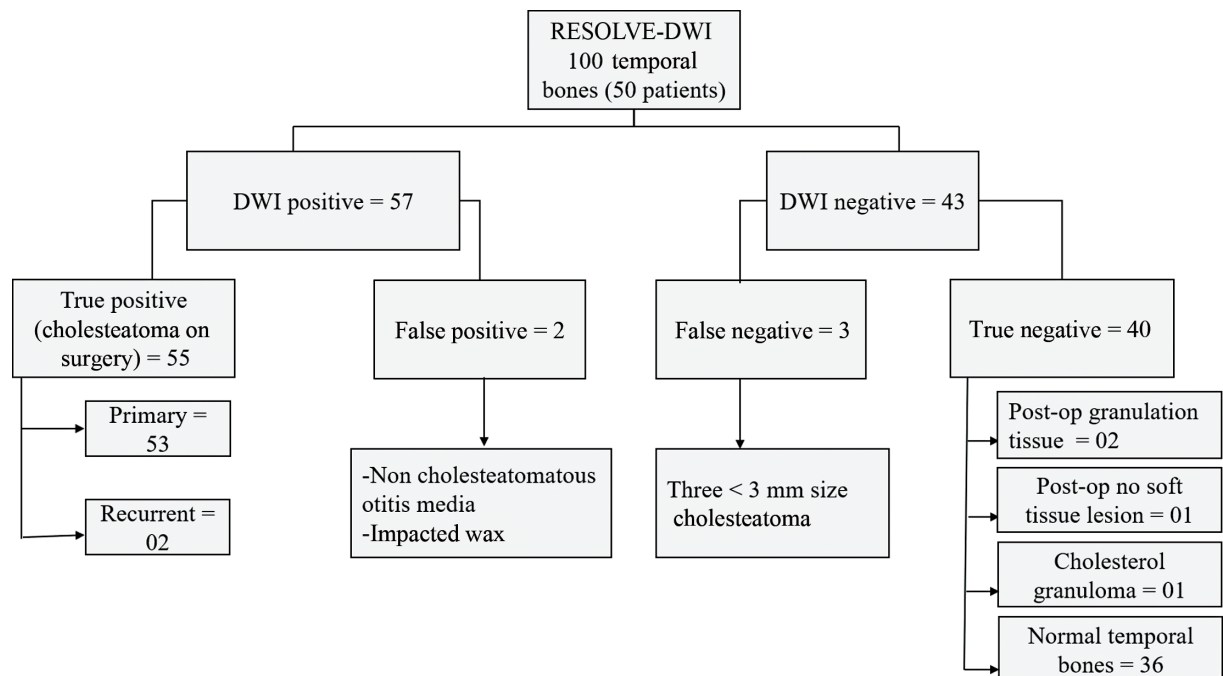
RESOLVE-DWI
100 temporal bones (50 patients)

DWI positive = 57

DWI negative = 43

True positive (cholesteatoma on surgery) = 55

False positive = 2

False negative = 3

True negative = 40

Primary = 53

Recurrent = 02

-Non cholesteatomatous otitis media
-Impacted wax

Three < 3 mm size cholesteatoma

Post-op granulation tissue = 02

Post-op no soft tissue lesion = 01

Cholesterol granuloma = 01

Normal temporal bones = 36